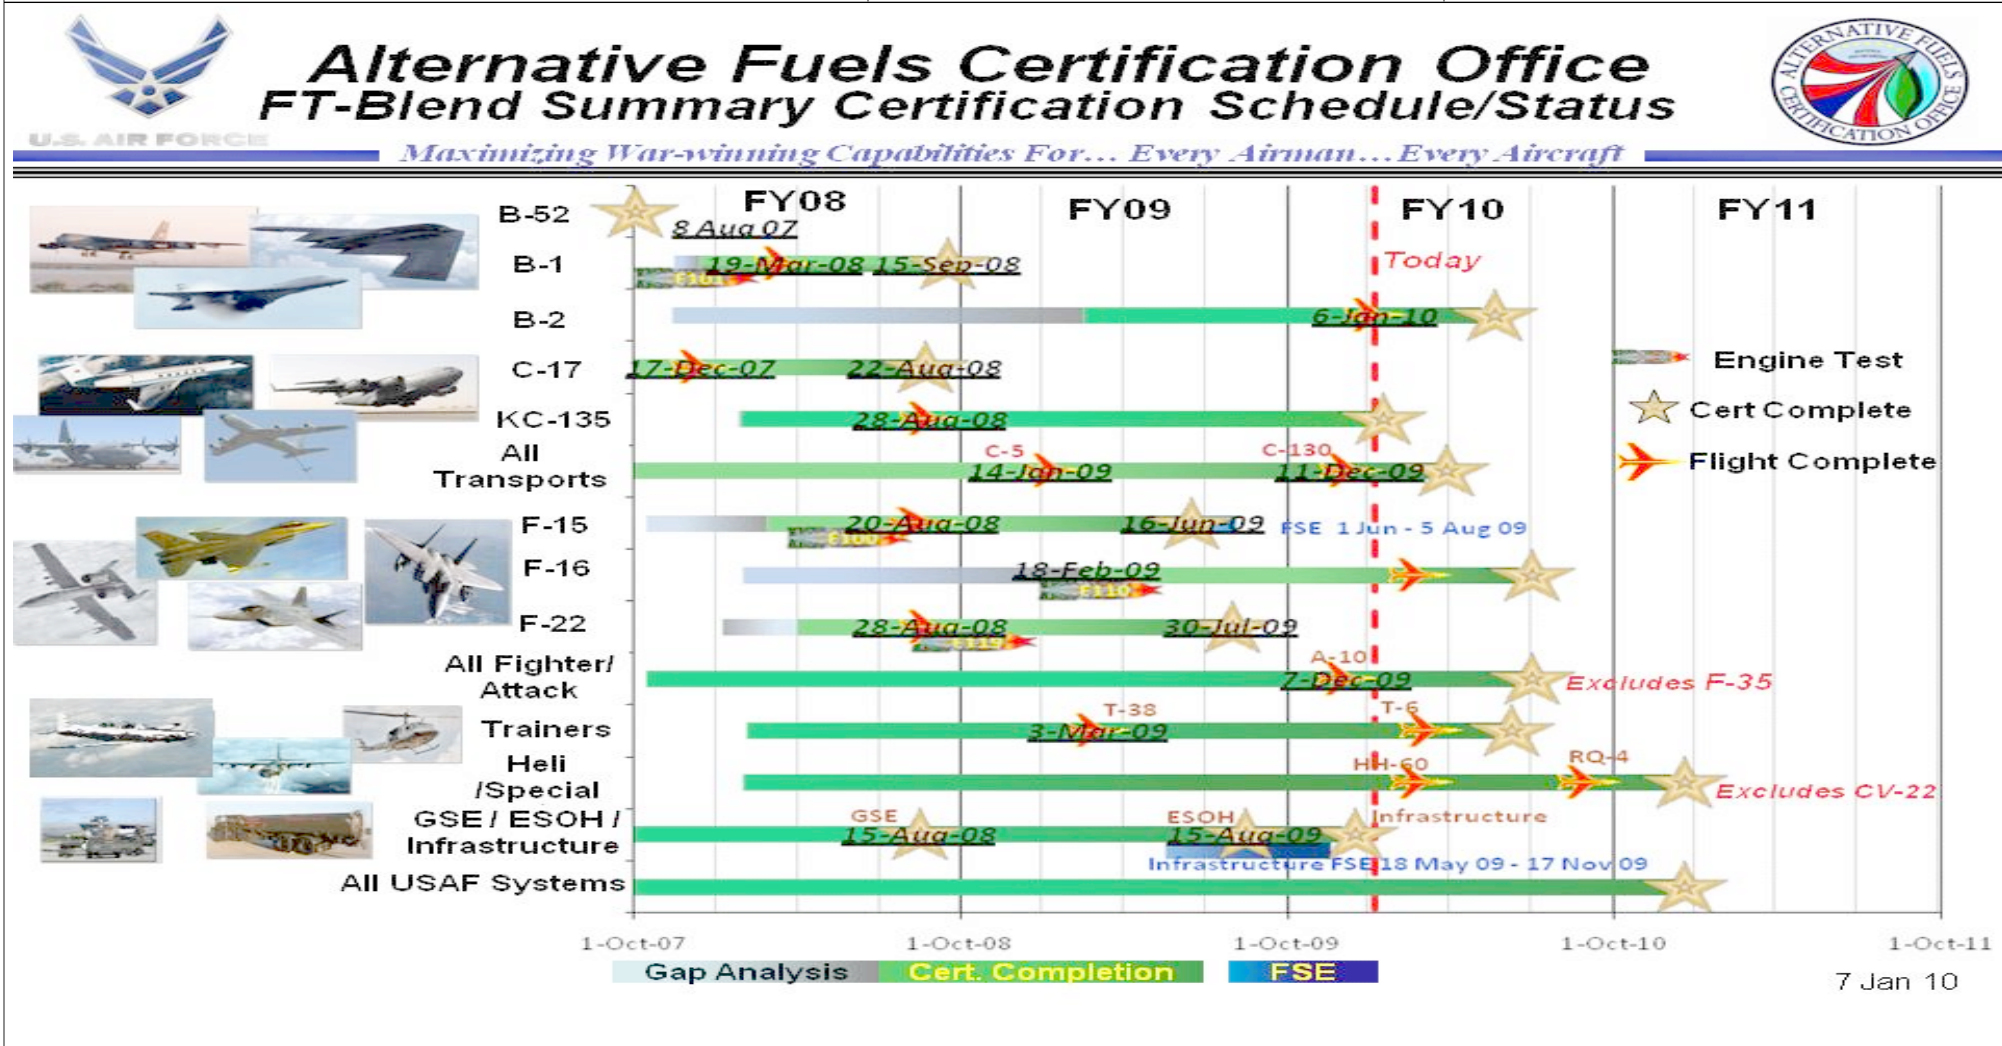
U.S. AIR FORCE

Alternative Fuels Certification Office
FT-Blend Summary Certification Schedule/Status

ALTERNATIVE FUELS CERTIFICATION OFFICE

Maximizing War-winning Capabilities For… Every Airman… Every Aircraft

FY08 FY09 FY10 FY11

B-52 8 Aug 07
B-1 19-Mar-08 15-Sep-08 F101
Today
B-2 6-Jan-10
C-17 17-Dec-07 22-Aug-08
KC-135 28-Aug-08
All Transports C-5 14-Jan-09 C-130 11-Dec-09
F-15 20-Aug-08 16-Jun-09 F100 FSE 1 Jun - 5 Aug 09
F-16 18-Feb-09 F110
F-22 28-Aug-08 30-Jul-09 F119
All Fighter/ Attack A-10 7-Dec-09 Excludes F-35
Trainers T-38 3-Mar-09 T-6
Heli /Special HH-60 RQ-4 Excludes CV-22
GSE / ESOH / Infrastructure GSE 15-Aug-08 ESOH 15-Aug-09 Infrastructure
Infrastructure FSE 18 May 09 - 17 Nov 09
All USAF Systems

Engine Test
Cert Complete
Flight Complete

1-Oct-07 1-Oct-08 1-Oct-09 1-Oct-10 1-Oct-11

Gap Analysis Cert. Completion FSE

7 Jan 10